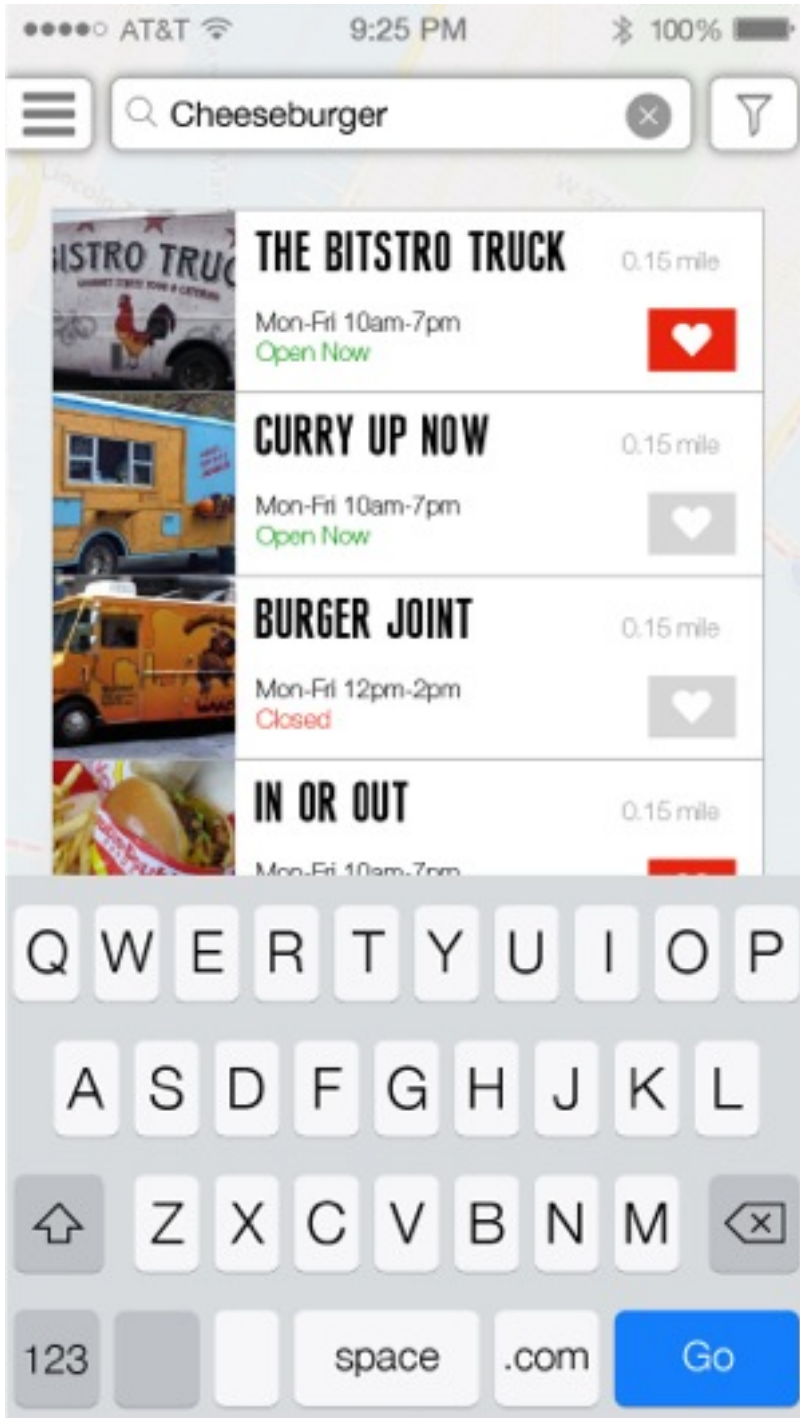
●●●●○ AT&T 9:25 PM 100%

Cheeseburger

ISTRO TRUC

THE BITSTRO TRUCK
0.15 mile
Mon-Fri 10am-7pm
Open Now

CURRY UP NOW
0.15 mile
Mon-Fri 10am-7pm
Open Now

BURGER JOINT
0.15 mile
Mon-Fri 12pm-2pm
Closed

IN OR OUT
0.15 mile
Mon-Fri 10am-7pm

Q W E R T Y U I O P
A S D F G H J K L
Z X C V B N M
123 space .com Go